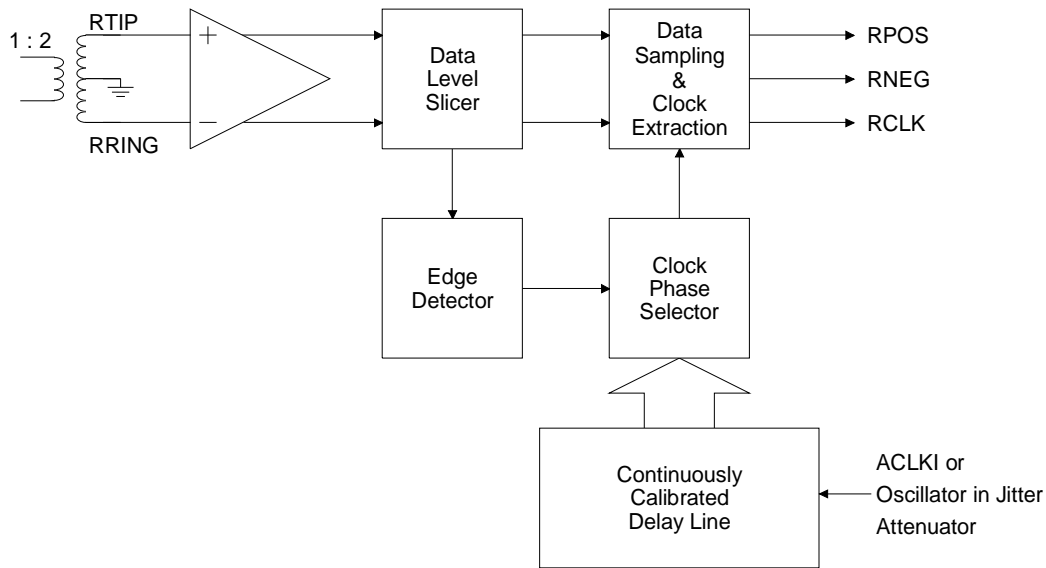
1 : 2

RTIP

RRING

+

−

Data Level Slicer

Data Sampling & Clock Extraction

RPOS

RNEG

RCLK

Edge Detector

Clock Phase Selector

Continuously Calibrated Delay Line

ACLKI or Oscillator in Jitter Attenuator